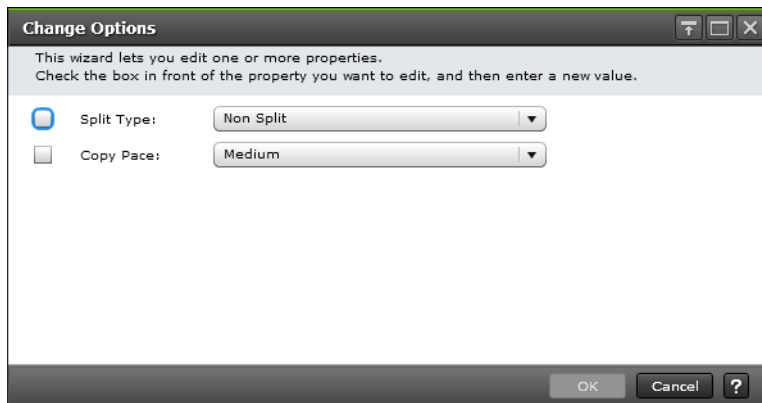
Change Options

This wizard lets you edit one or more properties.
Check the box in front of the property you want to edit, and then enter a new value.

Split Type: Non Split

Copy Pace: Medium

OK Cancel ?